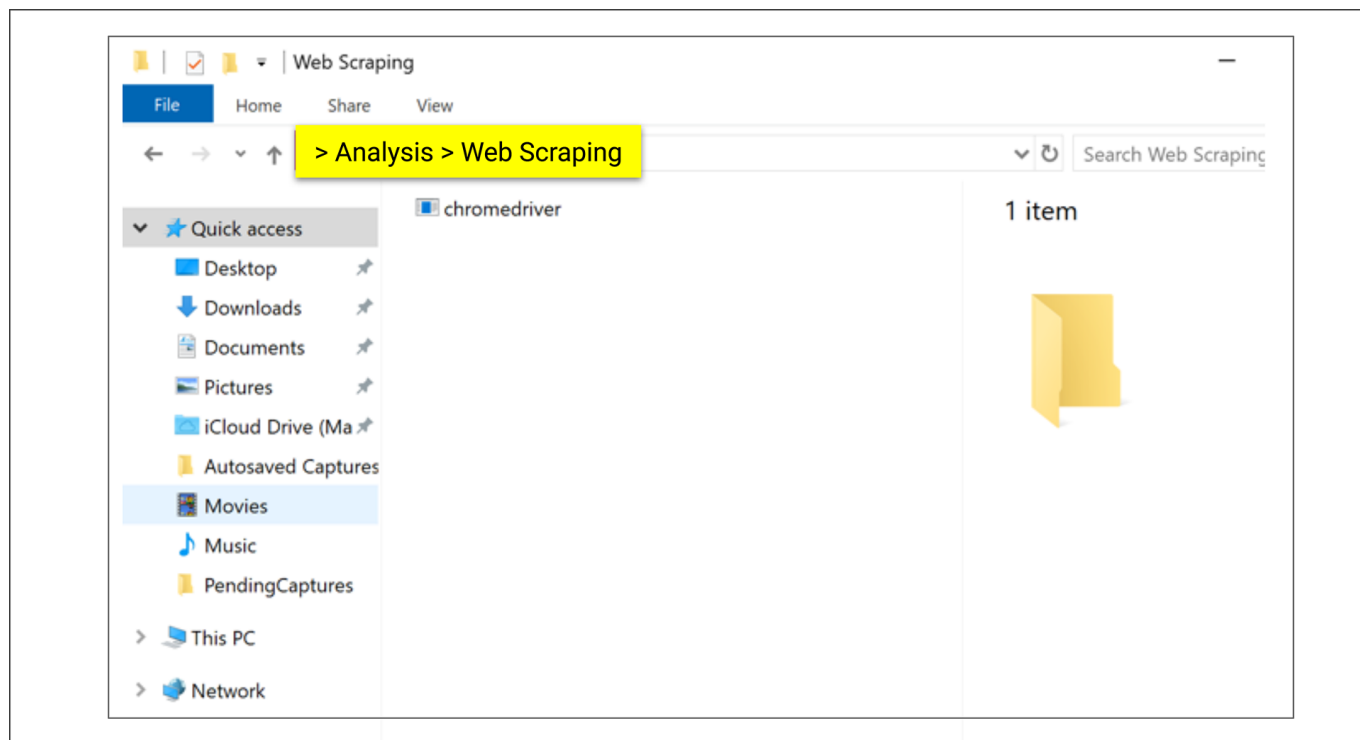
Web Scraping

File Home Share View

> Analysis > Web Scraping

Search Web Scraping

Quick access
Desktop
Downloads
Documents
Pictures
iCloud Drive (Ma
Autosaved Captures
Movies
Music
PendingCaptures
This PC
Network

chromedriver

1 item